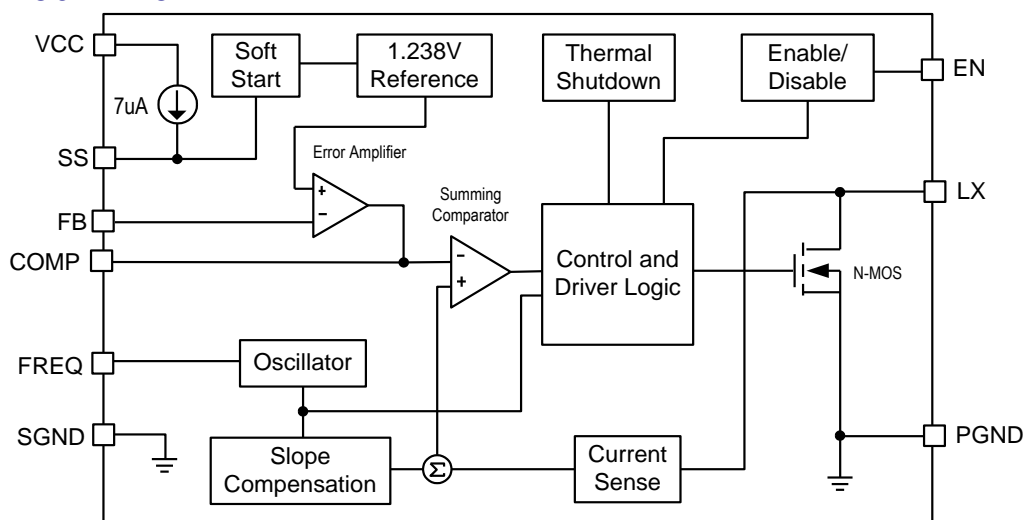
VCC
7uA
Soft Start
1.238V Reference
Thermal Shutdown
Enable/ Disable
EN
SS
Error Amplifier
+
–
FB
Summing Comparator
COMP
–
+
Control and Driver Logic
LX
N-MOS
FREQ
Oscillator
SGND
Slope Compensation
$\Sigma$
Current Sense
PGND